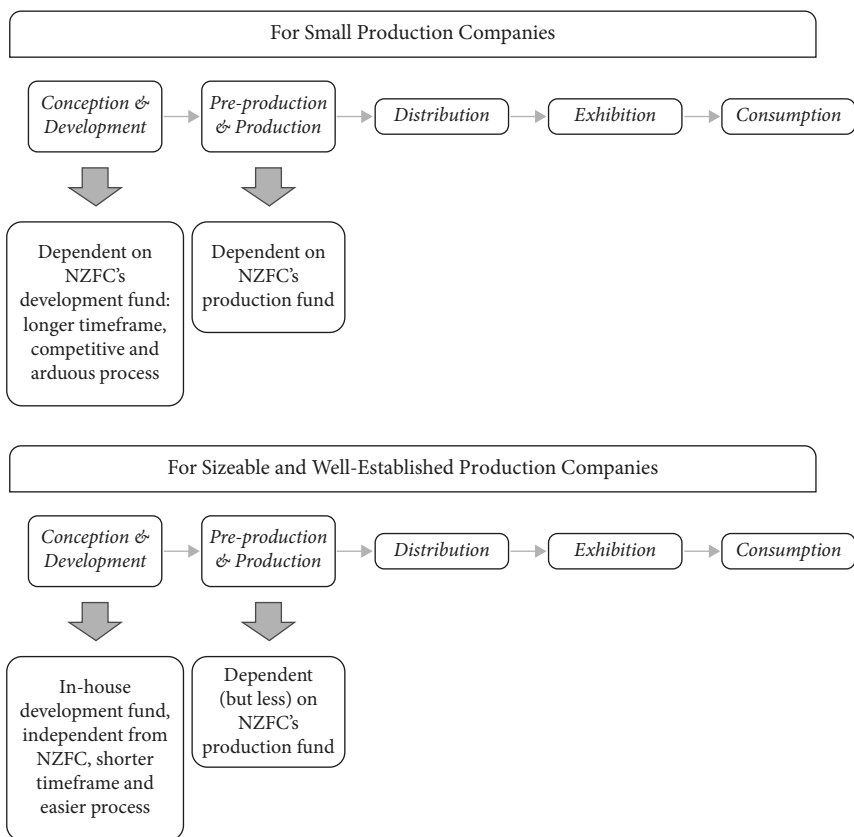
For Small Production Companies

Conception & Development

Pre-production & Production

Distribution

Exhibition

Consumption

Dependent on NZFC's development fund: longer timeframe, competitive and arduous process

Dependent on NZFC's production fund

For Sizeable and Well-Established Production Companies

Conception & Development

Pre-production & Production

Distribution

Exhibition

Consumption

In-house development fund, independent from NZFC, shorter timeframe and easier process

Dependent (but less) on NZFC's production fund